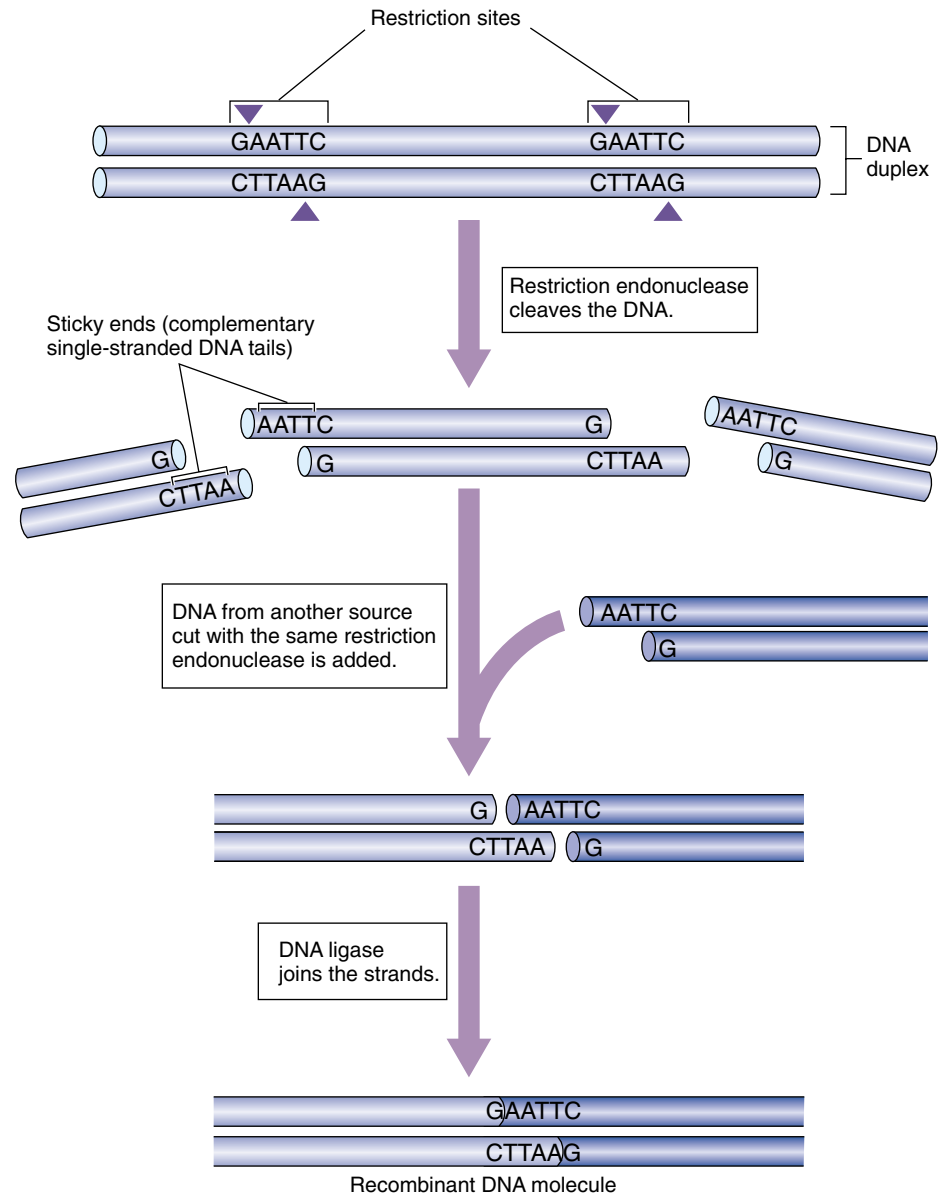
Restriction sites

GAATTC GAATTC
CTTAAG CTTAAG

DNA duplex

Restriction endonuclease cleaves the DNA.

Sticky ends (complementary single-stranded DNA tails)

AATTC G
G CTTAA

G
CTTAA

AATTC
G

DNA from another source cut with the same restriction endonuclease is added.

AATTC
G

G AATTC
CTTAA G

DNA ligase joins the strands.

GAATTC
CTTAAG

Recombinant DNA molecule